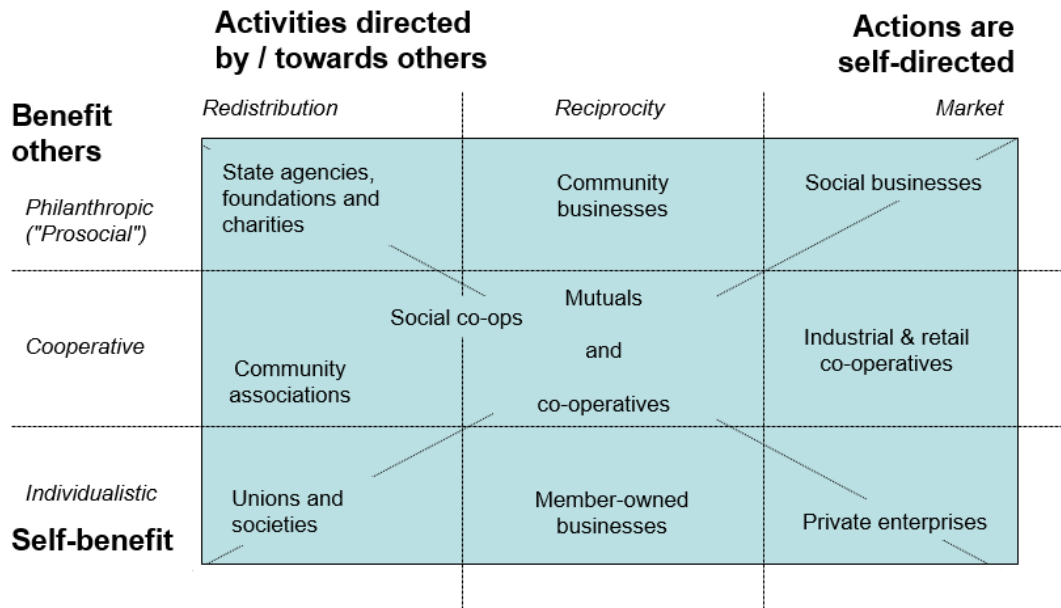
Activities directed by / towards others

Actions are self-directed

Redistribution

Reciprocity

Market

Benefit others

Philanthropic ("Prosocial")

State agencies, foundations and charities

Community businesses

Social businesses

Cooperative

Social co-ops

Mutuals and co-operatives

Community associations

Industrial & retail co-operatives

Individualistic

Self-benefit

Unions and societies

Member-owned businesses

Private enterprises